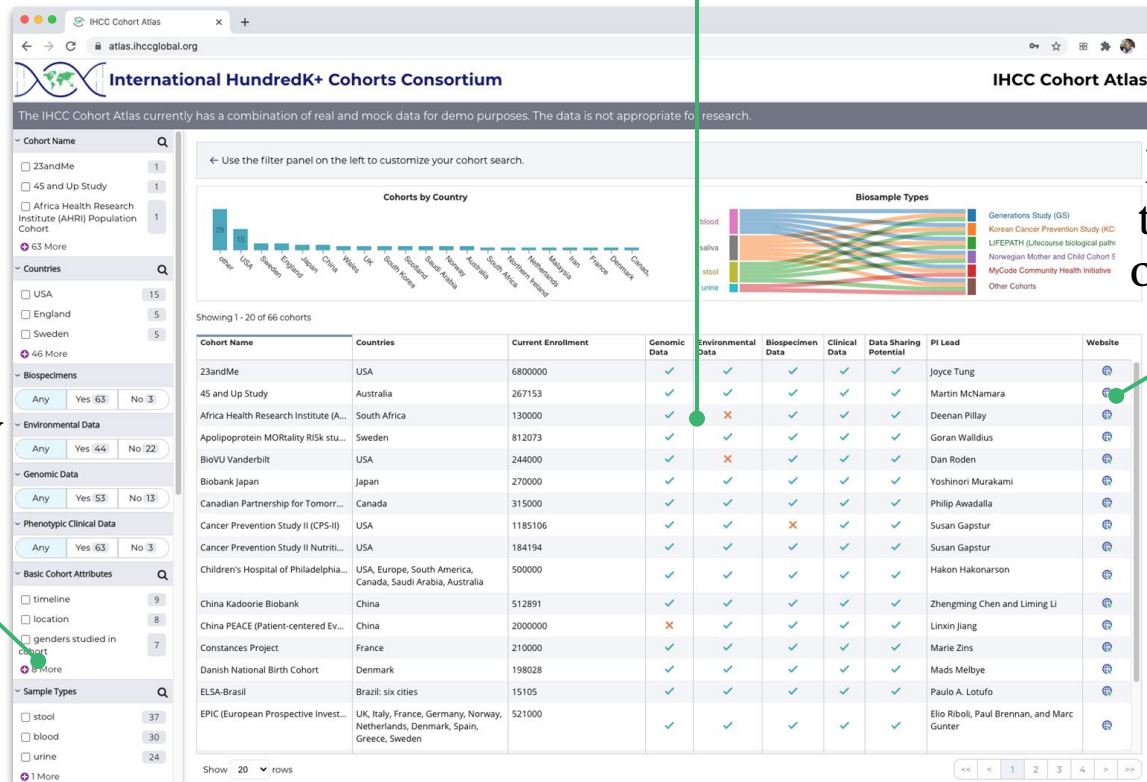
IHCC Cohort Atlas
atlas.ihccglobal.org
International HundredK+ Cohorts Consortium
IHCC Cohort Atlas
The IHCC Cohort Atlas currently has a combination of real and mock data for demo purposes. The data is not appropriate for research.

Cohort Name
23andMe 1
45 and Up Study 1
Africa Health Research Institute (AHRI) Population Cohort 1
63 More
Countries
USA 15
England 5
Sweden 5
46 More
Biospecimens
Any | Yes 63 | No 3
Environmental Data
Any | Yes 44 | No 22
Genomic Data
Any | Yes 53 | No 13
Phenotypic Clinical Data
Any | Yes 63 | No 3
Basic Cohort Attributes
timeline 9
location 8
genders studied in cohort 7
8 More
Sample Types
stool 37
blood 30
urine 24
1 More

← Use the filter panel on the left to customize your cohort search.

Cohorts by Country
29 15
other, USA, Sweden, England, Japan, China, Wales, UK, South Korea, Scotland, Saudi Arabia, Norway, Australia, South Africa, Northern Ireland, Netherlands, Malaysia, Iran, France, Denmark, Canada

Biosample Types
blood
saliva
stool
urine
Generations Study (GS)
Korean Cancer Prevention Study (KC
LIFEPATH (Lifecourse biological path
Norwegian Mother and Child Cohort S
MyCode Community Health Initiative
Other Cohorts

Showing 1 - 20 of 66 cohorts

| Cohort Name | Countries | Current Enrollment | Genomic Data | Environmental Data | Biospecimen Data | Clinical Data | Data Sharing Potential | PI Lead | Website |
|---|---|---|---|---|---|---|---|---|---|
| 23andMe | USA | 6800000 | ✓ | ✓ | ✓ | ✓ | ✓ | Joyce Tung | |
| 45 and Up Study | Australia | 267153 | ✓ | ✓ | ✓ | ✓ | ✓ | Martin McNamara | |
| Africa Health Research Institute (A... | South Africa | 130000 | ✓ | ✗ | ✓ | ✓ | ✓ | Deenan Pillay | |
| Apolipoprotein MORtality RISk stu... | Sweden | 812073 | ✓ | ✓ | ✓ | ✓ | ✓ | Goran Walldius | |
| BioVU Vanderbilt | USA | 244000 | ✓ | ✗ | ✓ | ✓ | ✓ | Dan Roden | |
| Biobank Japan | Japan | 270000 | ✓ | ✓ | ✓ | ✓ | ✓ | Yoshinori Murakami | |
| Canadian Partnership for Tomorr... | Canada | 315000 | ✓ | ✓ | ✓ | ✓ | ✓ | Philip Awadalla | |
| Cancer Prevention Study II (CPS-II) | USA | 1185106 | ✓ | ✓ | ✗ | ✓ | ✓ | Susan Gapstur | |
| Cancer Prevention Study II Nutriti... | USA | 184194 | ✓ | ✓ | ✓ | ✓ | ✓ | Susan Gapstur | |
| Children's Hospital of Philadelphia... | USA, Europe, South America, Canada, Saudi Arabia, Australia | 500000 | ✓ | ✓ | ✓ | ✓ | ✓ | Hakon Hakonarson | |
| China Kadoorie Biobank | China | 512891 | ✓ | ✓ | ✓ | ✓ | ✓ | Zhengming Chen and Liming Li | |
| China PEACE (Patient-centered Ev... | China | 2000000 | ✗ | ✓ | ✓ | ✓ | ✓ | Linxin Jiang | |
| Constances Project | France | 210000 | ✓ | ✓ | ✓ | ✓ | ✓ | Marie Zins | |
| Danish National Birth Cohort | Denmark | 198028 | ✓ | ✓ | ✓ | ✓ | ✓ | Mads Melbye | |
| ELSA-Brasil | Brazil: six cities | 15105 | ✓ | ✓ | ✓ | ✓ | ✓ | Paulo A. Lotufo | |
| EPIC (European Prospective Invest... | UK, Italy, France, Germany, Norway, Netherlands, Denmark, Spain, Greece, Sweden | 521000 | ✓ | ✓ | ✓ | ✓ | ✓ | Elio Riboli, Paul Brennan, and Marc Gunter | |

Show 20 rows
<< < 1 2 3 4 > >>